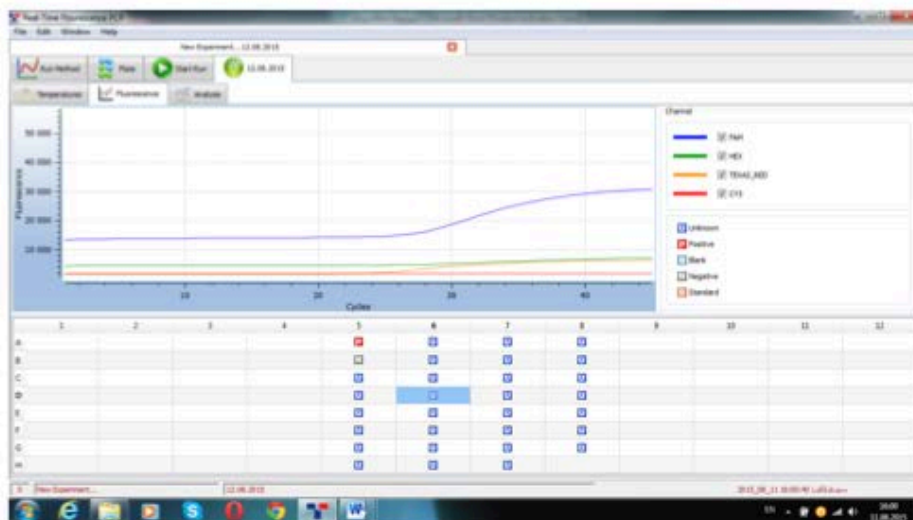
Real Time Fluorescence PCR

File Edit Window Help

New Experiment... 12.08.2018

Run Method Plate Start Run 12.08.2018

Temperature Fluorescence Analysis

50 000
40 000
30 000
20 000
10 000

Fluorescence

10 20 30 40

Cycles

Channel

FAM
HEX
TEXAS_RED
CY5

Unknown
Positive
Blank
Negative
Standard

| | 1 | 2 | 3 | 4 | 5 | 6 | 7 | 8 | 9 | 10 | 11 | 12 |
|---|---|---|---|---|---|---|---|---|---|---|---|---|
| A | | | | | P | U | U | U | | | | |
| B | | | | | N | U | U | U | | | | |
| C | | | | | U | U | U | U | | | | |
| D | | | | | U | U | U | U | | | | |
| E | | | | | U | U | U | U | | | | |
| F | | | | | U | U | U | U | | | | |
| G | | | | | U | U | U | U | | | | |
| H | | | | | U | U | U | U | | | | |

New Experiment... 12.08.2018 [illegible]

EN 16:00 12.08.2018